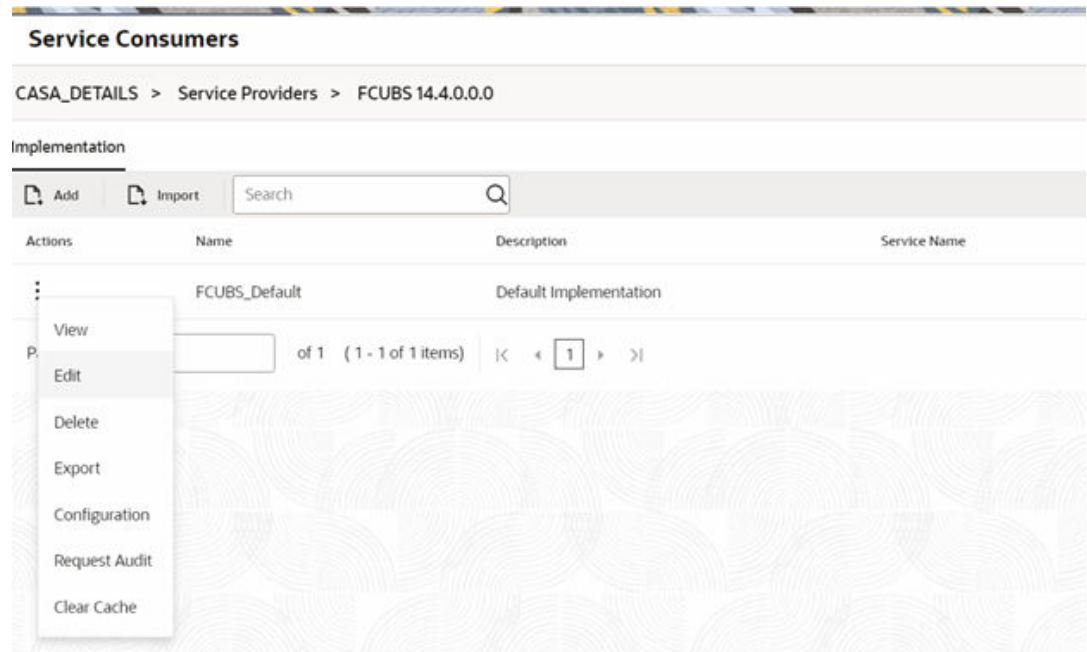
Service Consumers

CASA_DETAILS > Service Providers > FCUBS 14.4.0.0.0

Implementation

Add Import Search

| Actions | Name | Description | Service Name |
|---|---|---|---|
| ⋮ | FCUBS_Default | Default Implementation | |

P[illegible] of 1 (1 - 1 of 1 items) |< < 1 > >|

View
Edit
Delete
Export
Configuration
Request Audit
Clear Cache